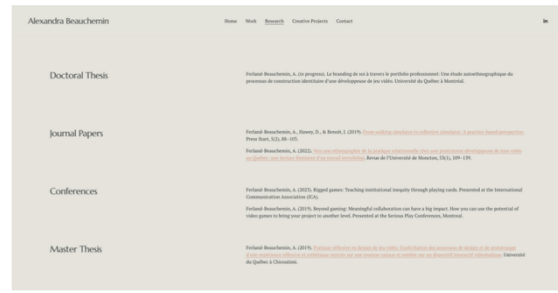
Alexandra Beauchemin

Home Work Research Creative Projects Contact

in

Doctoral Thesis

Forland-Beauchemin, A. (in progress). Le branding de soi à travers le portfolio professionnel: Une étude autoethnographique du processus de construction identitaire d'une développeuse de jeu vidéo. Université du Québec à Montréal.

Journal Papers

Forland-Beauchemin, A., Hovey, D., & Benoit, J. (2019). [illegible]. Press Start, 5(2), 88–105.

Forland-Beauchemin, A. (2022). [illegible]. Revue de l'Université de Moncton, 53(1), 109–139.

Conferences

Forland-Beauchemin, A. (2023). Rigged games: Teaching institutional inequity through playing cards. Presented at the International Communication Association (ICA).

Forland-Beauchemin, A. (2019). Beyond gaming: Meaningful collaboration can have a big impact. How you can use the potential of video games to bring your project to another level. Presented at the Serious Play Conferences, Montreal.

Master Thesis

Forland-Beauchemin, A. (2019). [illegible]. Université du Québec à Chicoutimi.